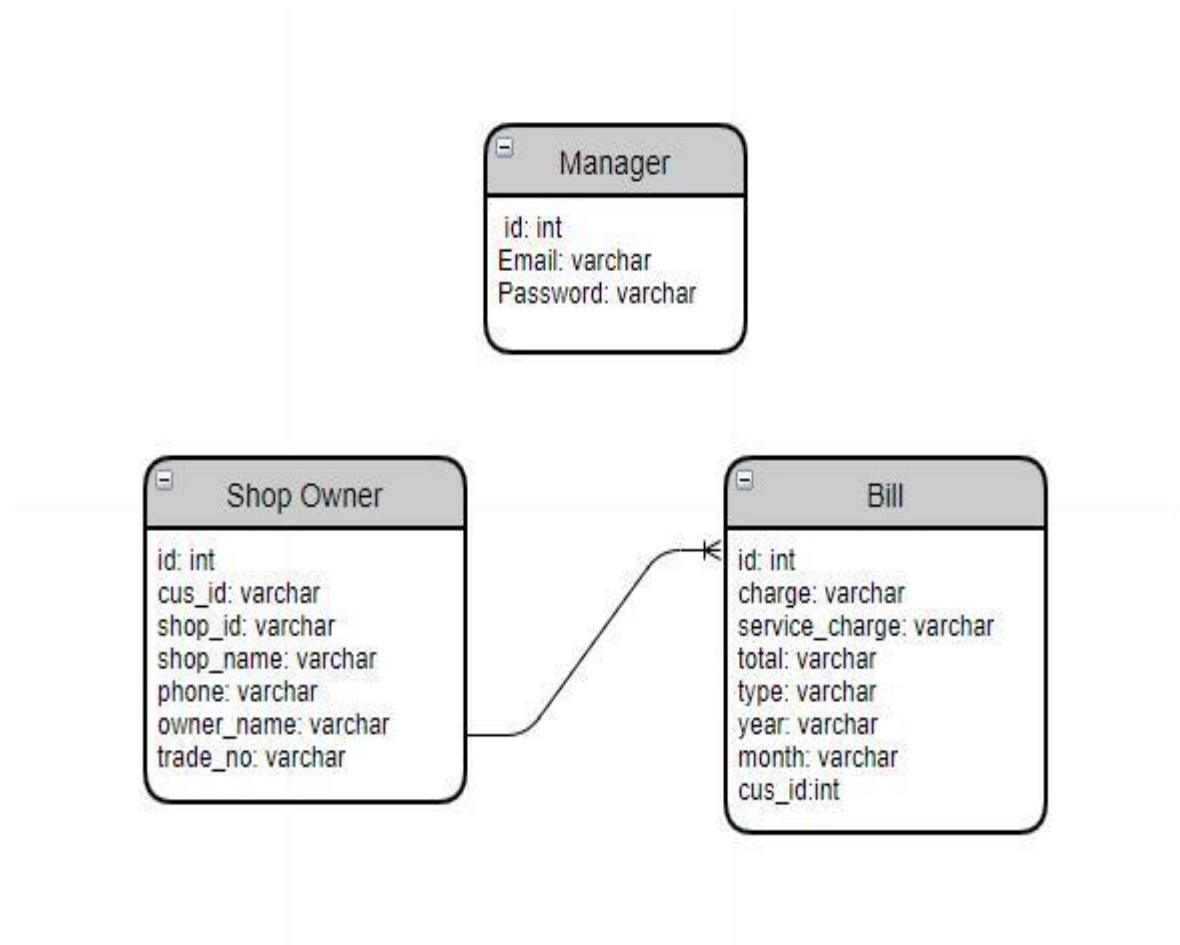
Manager

id: int
Email: varchar
Password: varchar

Shop Owner

id: int
cus_id: varchar
shop_id: varchar
shop_name: varchar
phone: varchar
owner_name: varchar
trade_no: varchar

Bill

id: int
charge: varchar
service_charge: varchar
total: varchar
type: varchar
year: varchar
month: varchar
cus_id:int